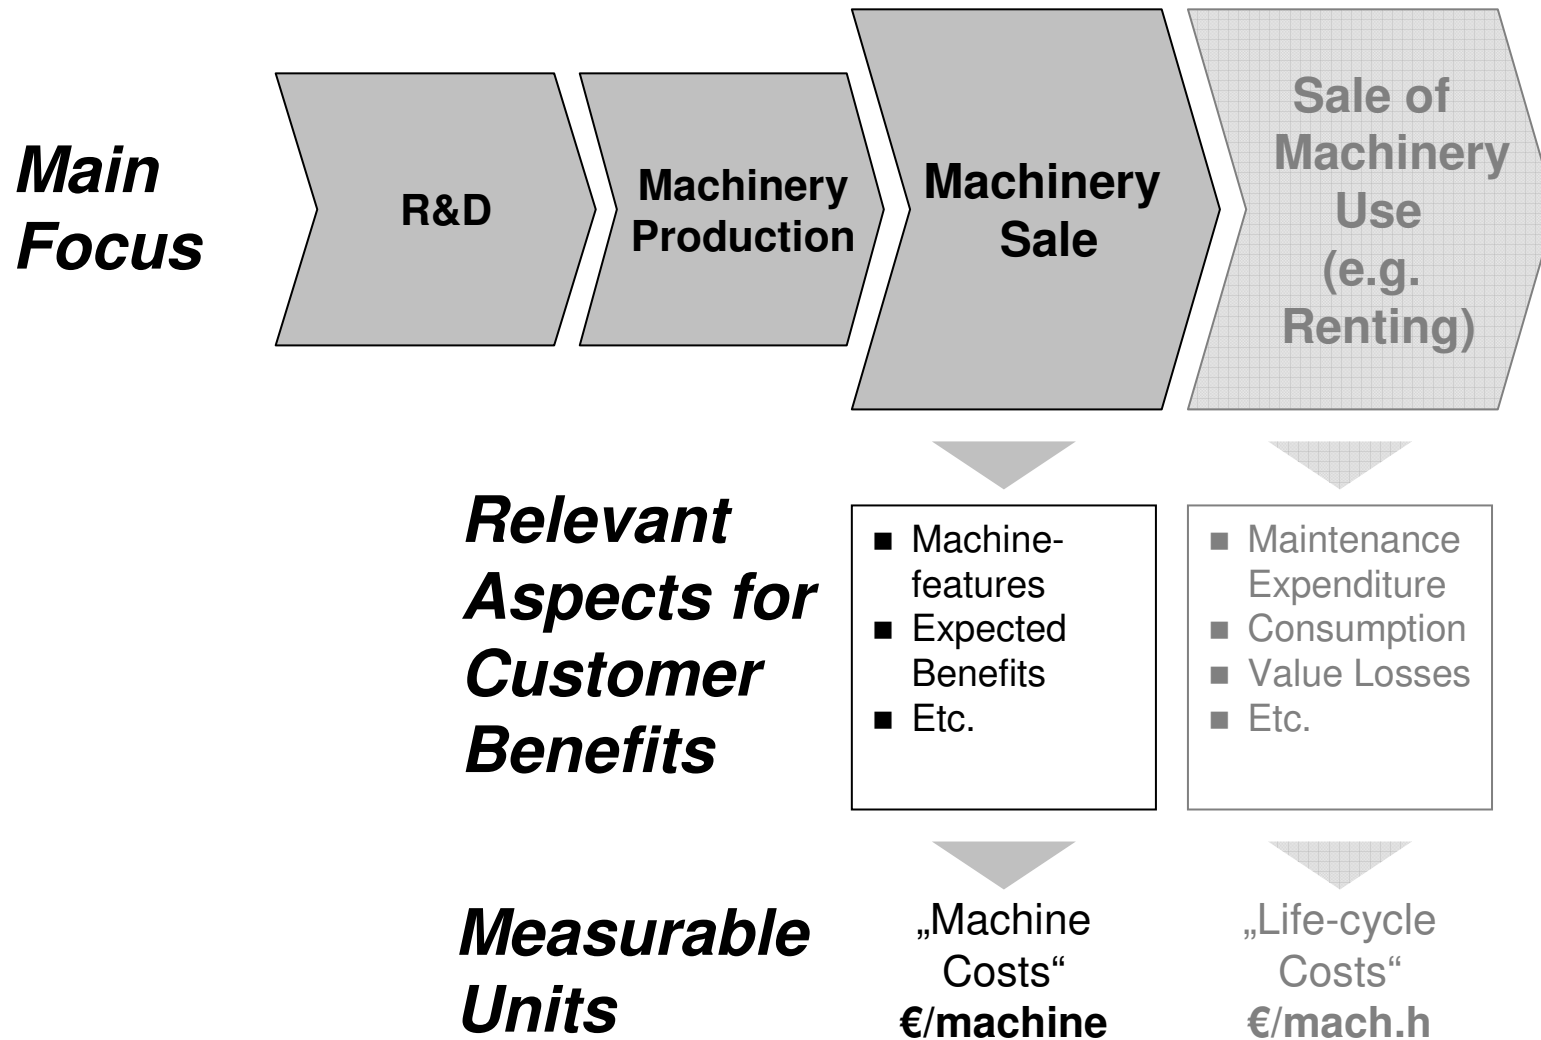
Main Focus

R&D

Machinery Production

Machinery Sale

Sale of Machinery Use (e.g. Renting)

Relevant Aspects for Customer Benefits

■ Machinefeatures
■ Expected Benefits
■ Etc.

■ Maintenance Expenditure
■ Consumption
■ Value Losses
■ Etc.

Measurable Units

„Machine Costs“
€/machine

„Life-cycle Costs“
€/mach.h